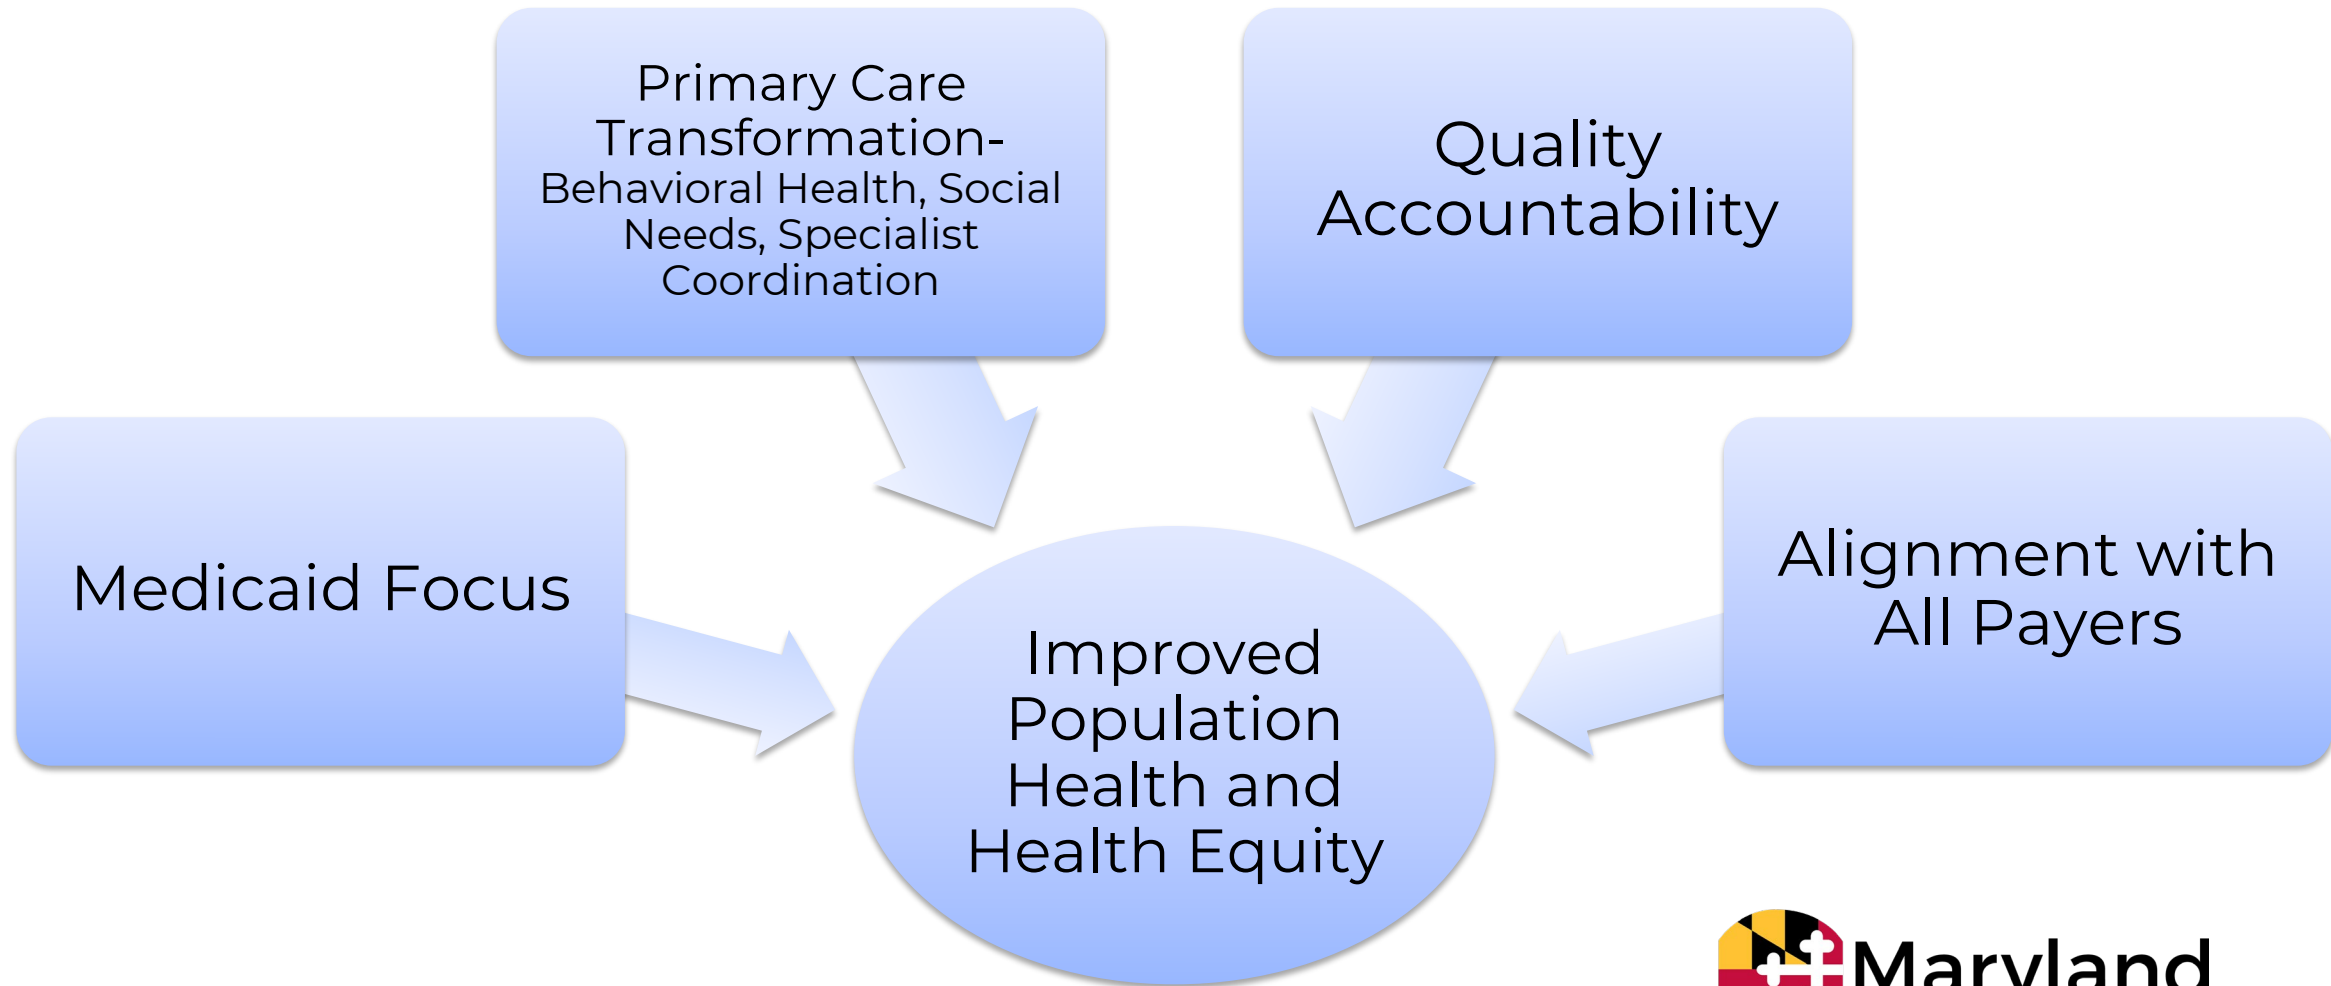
Primary Care Transformation- Behavioral Health, Social Needs, Specialist Coordination

Quality Accountability

Medicaid Focus

Alignment with All Payers

Improved Population Health and Health Equity

Maryland